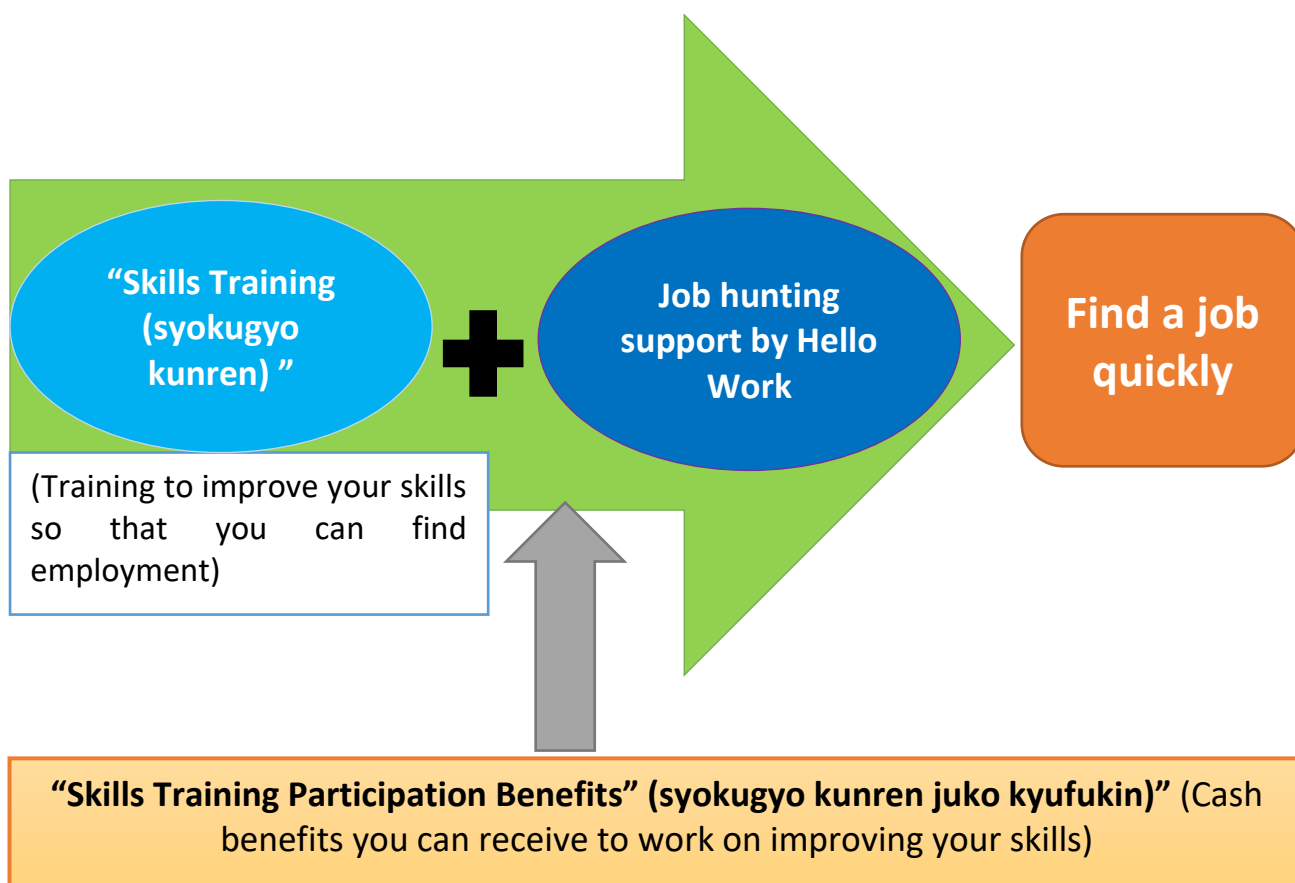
"Skills Training (syokugyo kunren) "

(Training to improve your skills so that you can find employment)

Job hunting support by Hello Work

Find a job quickly

"Skills Training Participation Benefits" (syokugyo kunren juko kyufukin)" (Cash benefits you can receive to work on improving your skills)